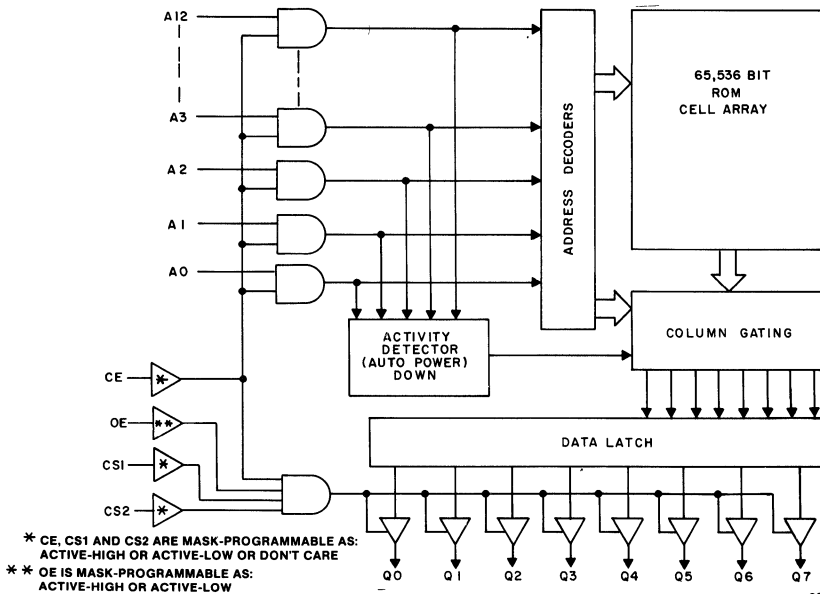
A12

A3

A2

A1

A0

ADDRESS DECODERS

65,536 BIT ROM CELL ARRAY

ACTIVITY DETECTOR (AUTO POWER) DOWN

COLUMN GATING

CE
*

OE
**

CS1
*

CS2
*

DATA LATCH

Q0 Q1 Q2 Q3 Q4 Q5 Q6 Q7

* CE, CS1 AND CS2 ARE MASK-PROGRAMMABLE AS: ACTIVE-HIGH OR ACTIVE-LOW OR DON'T CARE
** OE IS MASK-PROGRAMMABLE AS: ACTIVE-HIGH OR ACTIVE-LOW